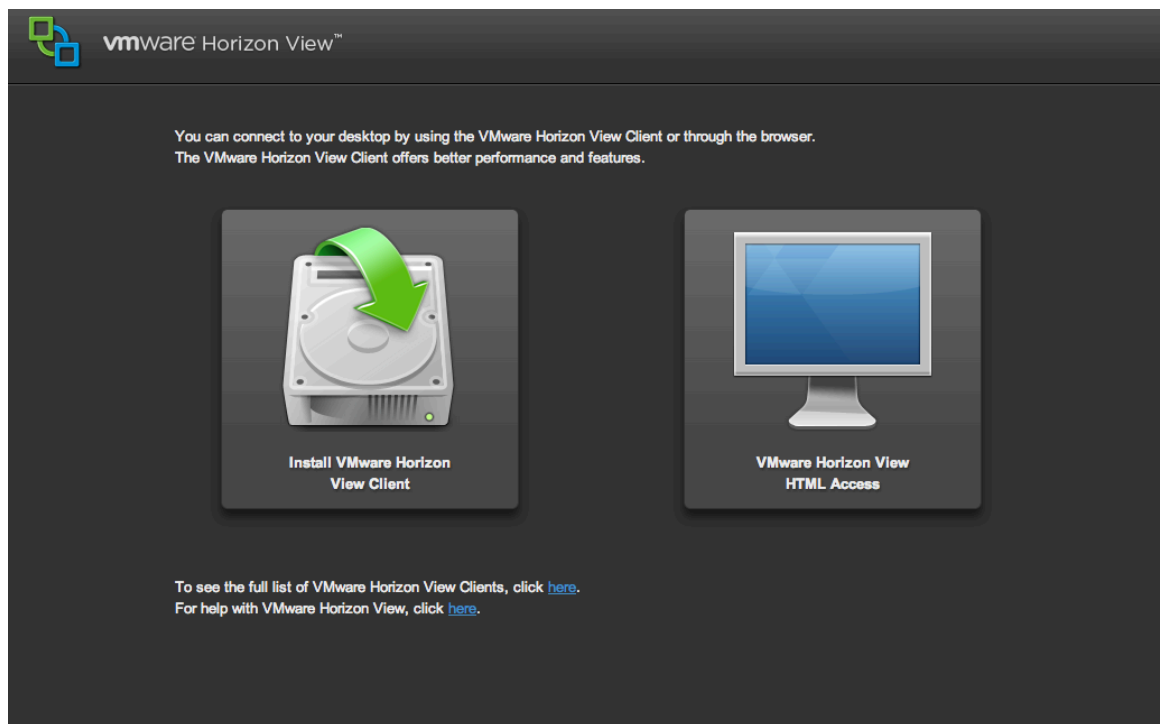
vmware Horizon View™

You can connect to your desktop by using the VMware Horizon View Client or through the browser.
The VMware Horizon View Client offers better performance and features.

Install VMware Horizon View Client

VMware Horizon View HTML Access

To see the full list of VMware Horizon View Clients, click here.
For help with VMware Horizon View, click here.